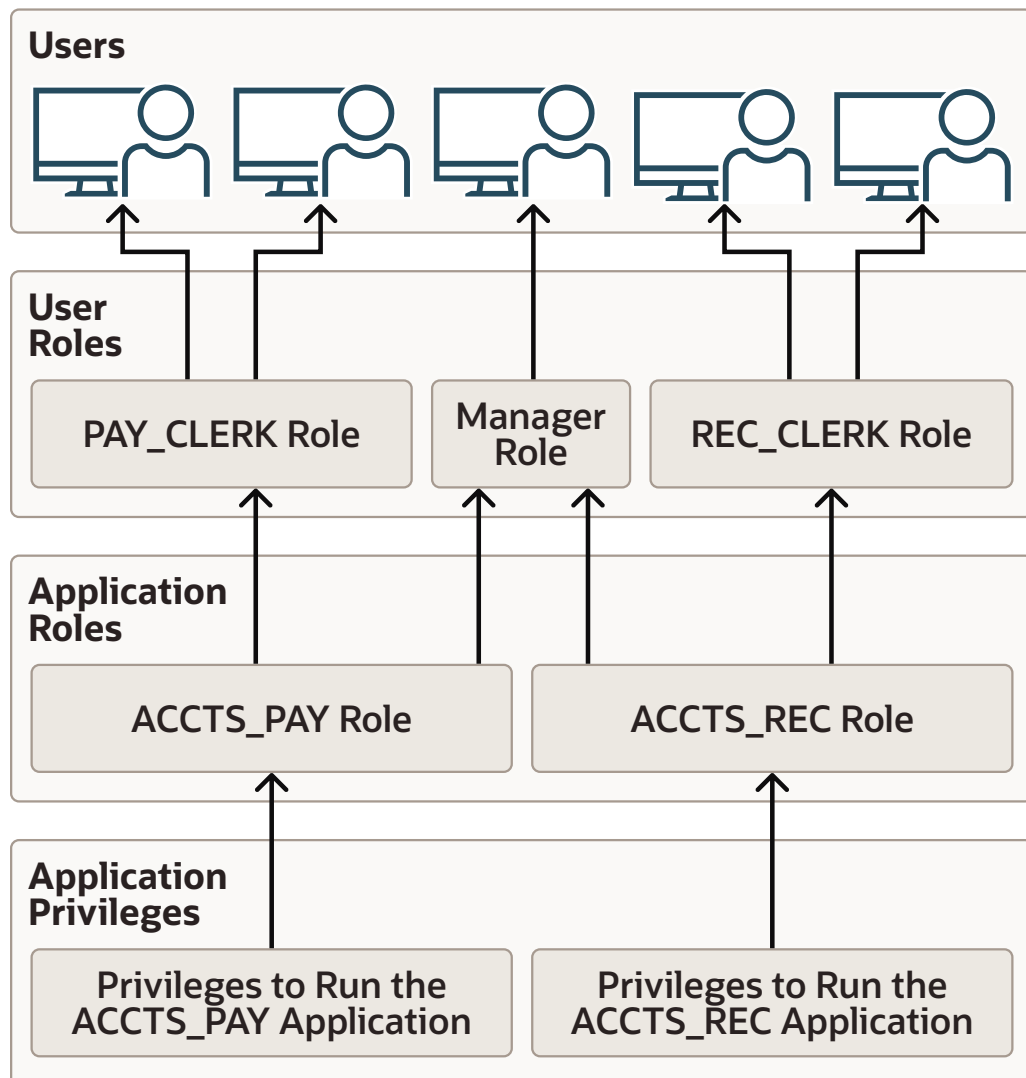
Users

User Roles

PAY_CLERK Role

Manager Role

REC_CLERK Role

Application Roles

ACCTS_PAY Role

ACCTS_REC Role

Application Privileges

Privileges to Run the ACCTS_PAY Application

Privileges to Run the ACCTS_REC Application